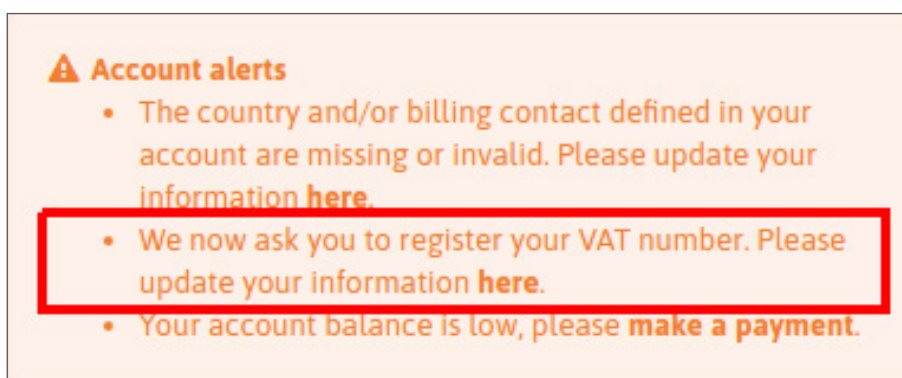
Account alerts

- The country and/or billing contact defined in your account are missing or invalid. Please update your information **here**.
- We now ask you to register your VAT number. Please update your information **here**.
- Your account balance is low, please **make a payment**.